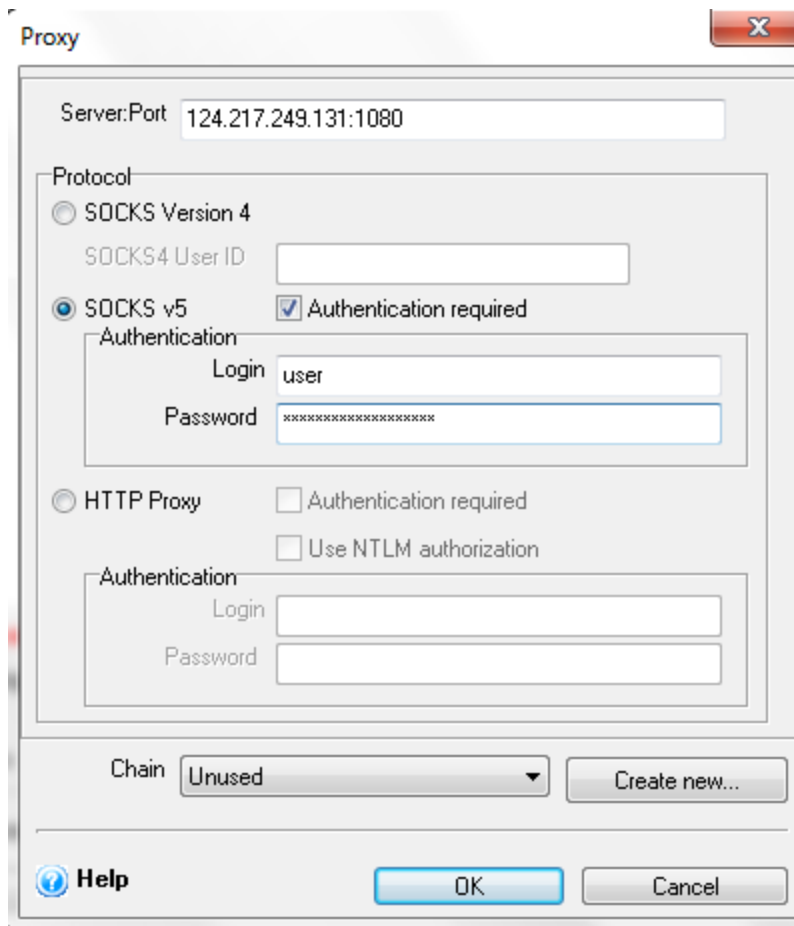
Proxy

Server:Port 124.217.249.131:1080

Protocol

SOCKS Version 4

SOCKS4 User ID

SOCKS v5

Authentication required

Authentication

Login user

Password ******************

HTTP Proxy

Authentication required

Use NTLM authorization

Authentication

Login

Password

Chain Unused

Create new...

Help

OK

Cancel